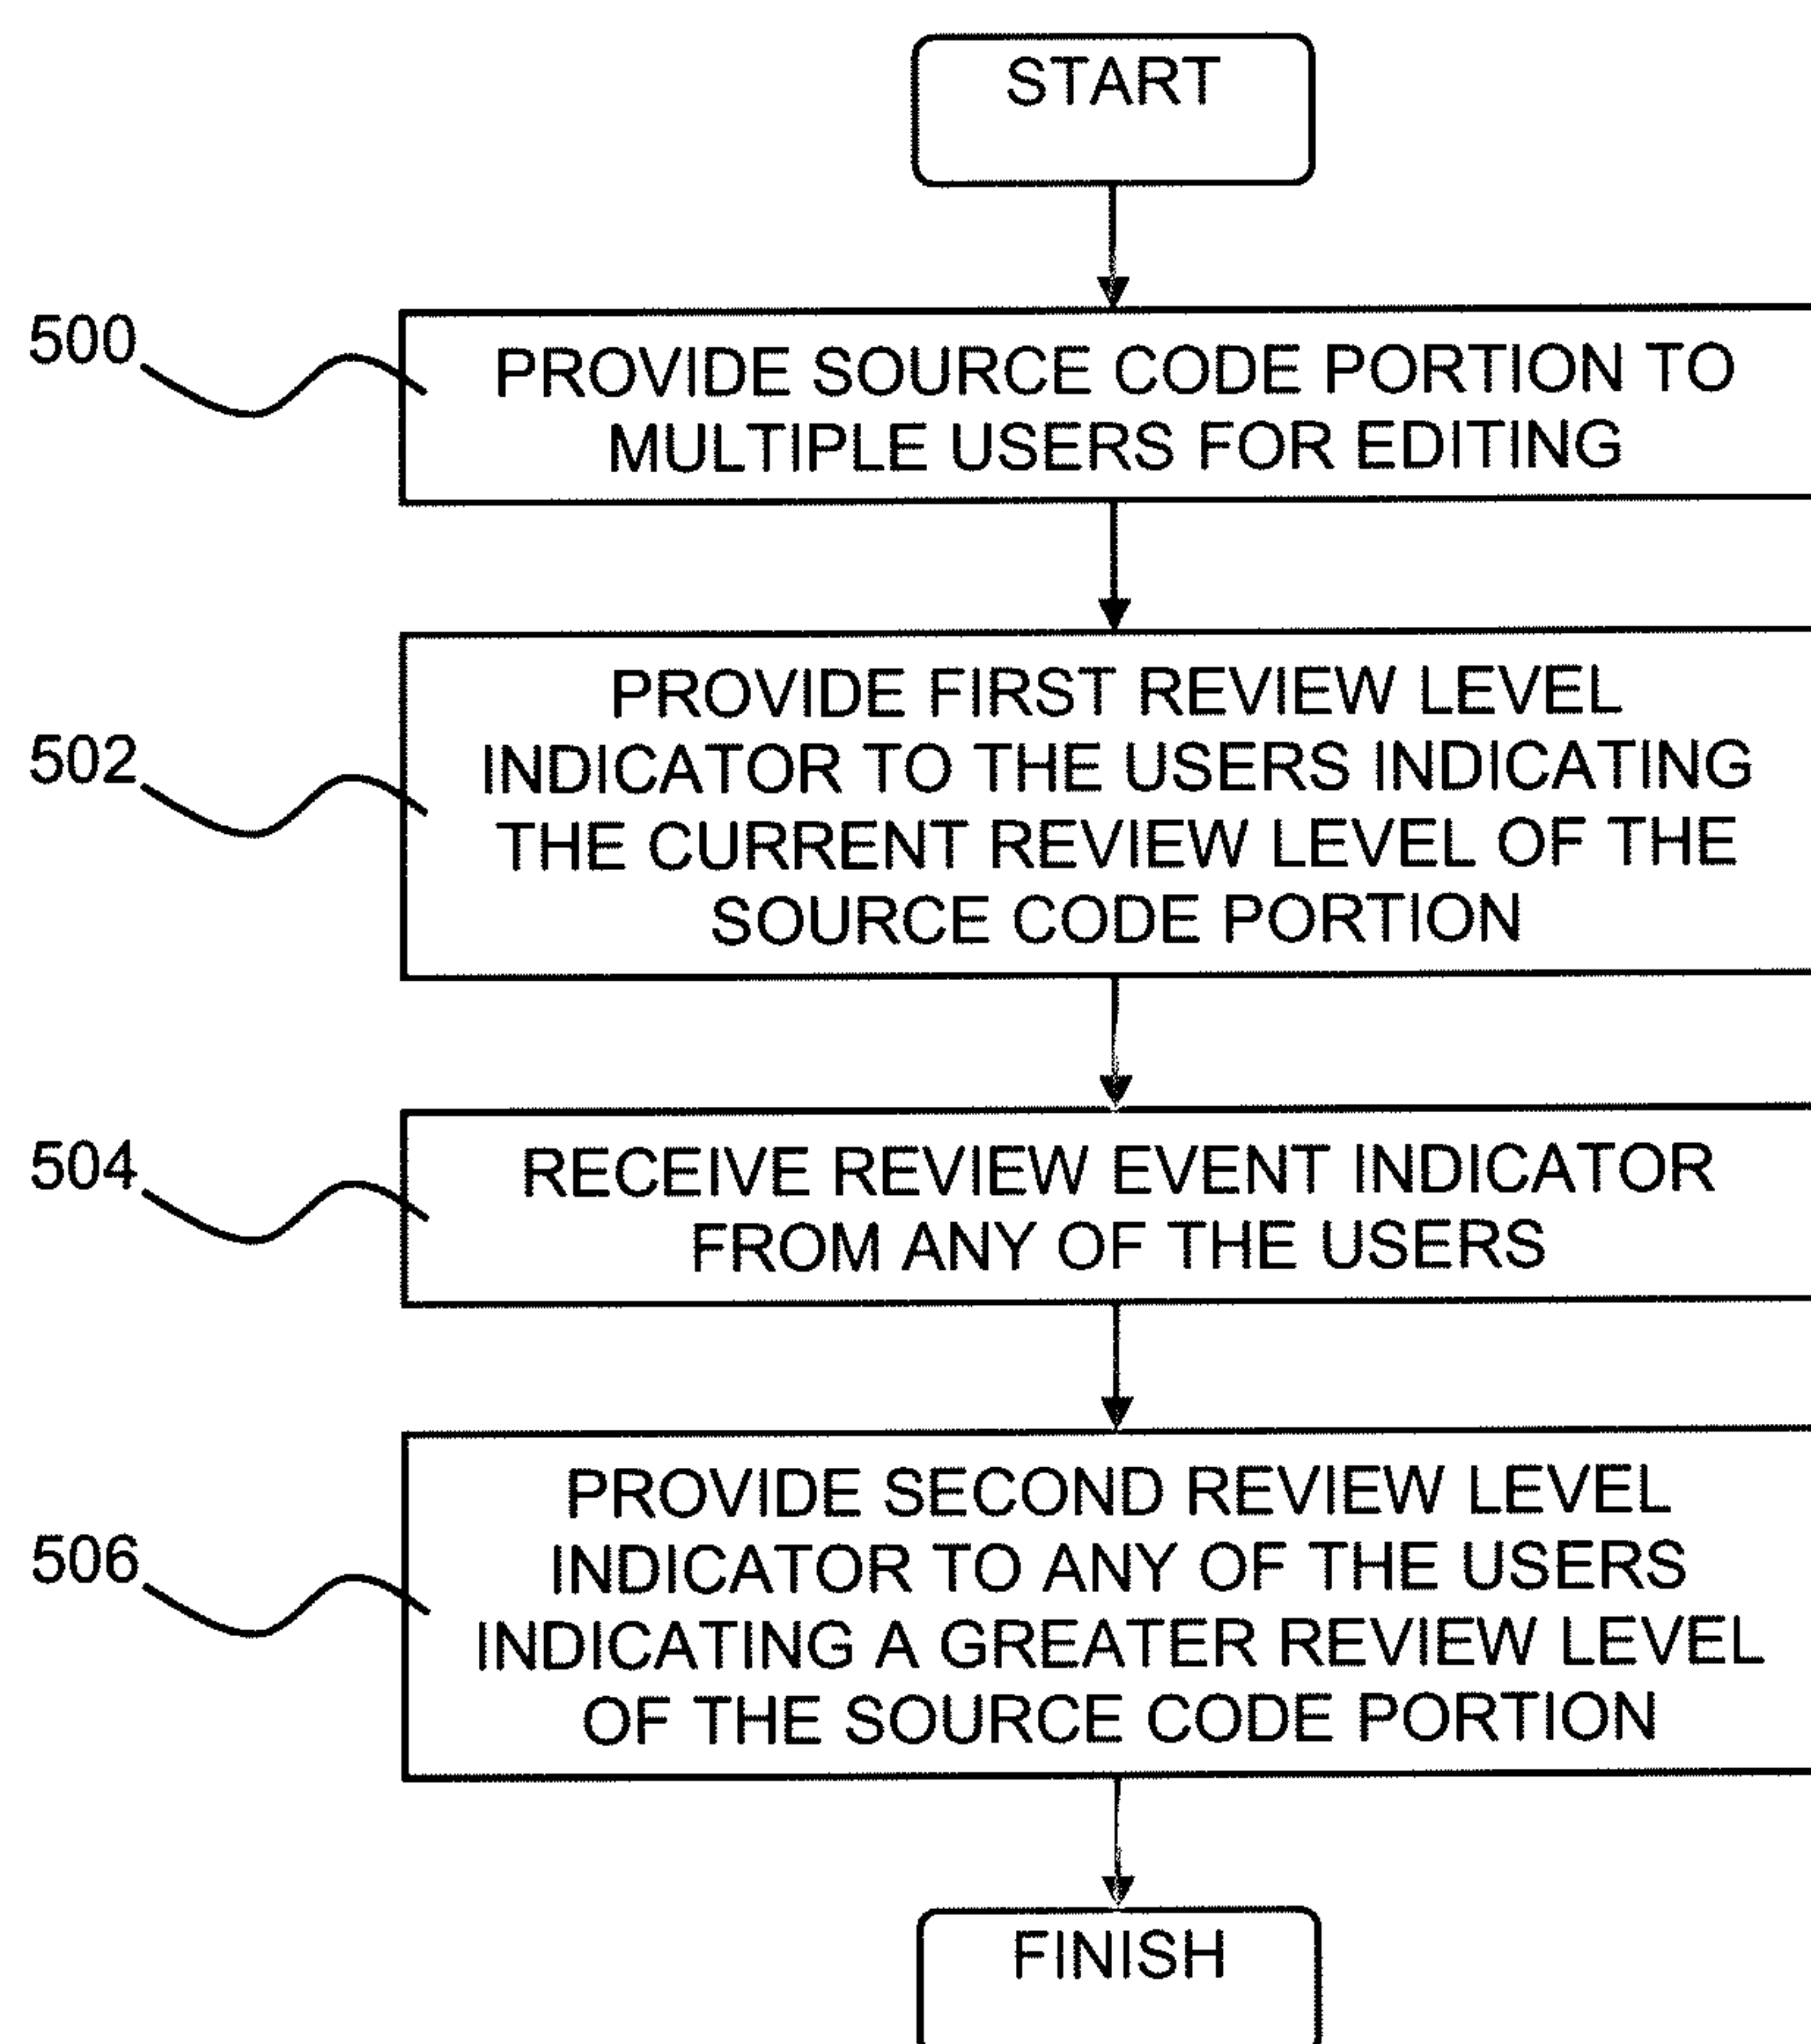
START

500

PROVIDE SOURCE CODE PORTION TO MULTIPLE USERS FOR EDITING

502

PROVIDE FIRST REVIEW LEVEL INDICATOR TO THE USERS INDICATING THE CURRENT REVIEW LEVEL OF THE SOURCE CODE PORTION

504

RECEIVE REVIEW EVENT INDICATOR FROM ANY OF THE USERS

506

PROVIDE SECOND REVIEW LEVEL INDICATOR TO ANY OF THE USERS INDICATING A GREATER REVIEW LEVEL OF THE SOURCE CODE PORTION

FINISH